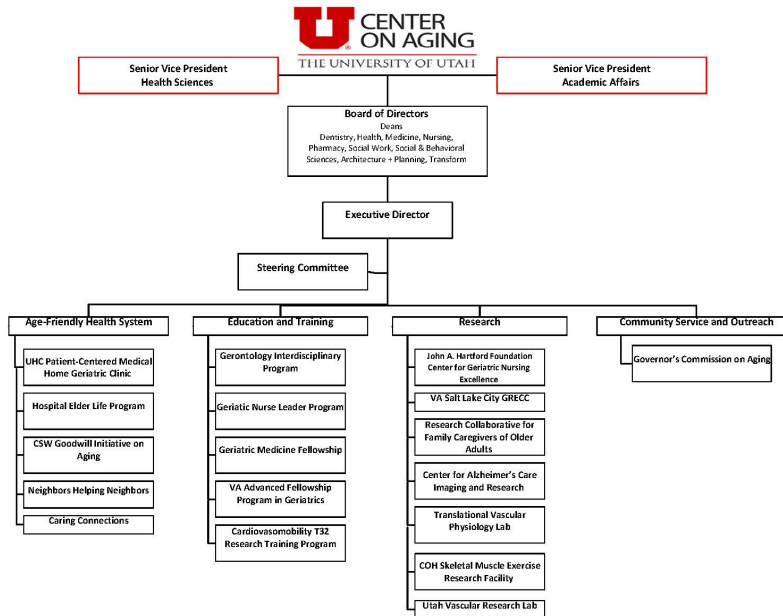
CENTER ON AGING
THE UNIVERSITY OF UTAH

Senior Vice President Health Sciences

Senior Vice President Academic Affairs

Board of Directors
Deans
Denistry, Health, Medicine, Nursing, Pharmacy, Social Work, Social & Behavioral Sciences, Architecture + Planning, Transform

Executive Director

Steering Committee

Age-Friendly Health System

UHC Patient-Centered Medical Home Geriatric Clinic

Hospital Elder Life Program

CSW Goodwill Initiative on Aging

Neighbors Helping Neighbors

Caring Connections

Education and Training

Gerontology Interdisciplinary Program

Geriatric Nurse Leader Program

Geriatric Medicine Fellowship

VA Advanced Fellowship Program in Geriatrics

Cardiovasomobility T32 Research Training Program

Research

John A. Hartford Foundation Center for Geriatric Nursing Excellence

VA Salt Lake City GRECC

Research Collaborative for Family Caregivers of Older Adults

Center for Alzheimer's Care Imaging and Research

Translational Vascular Physiology Lab

COH Skeletal Muscle Exercise Research Facility

Utah Vascular Research Lab

Community Service and Outreach

Governor's Commission on Aging